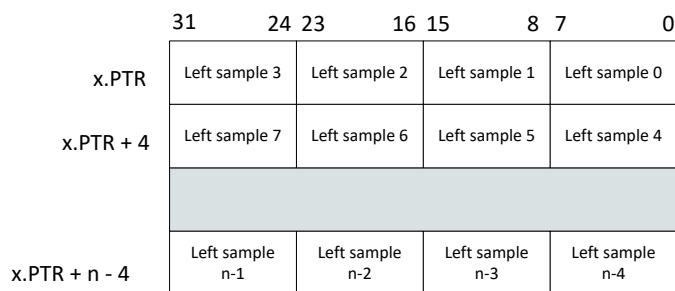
| | 31 24 | 23 16 | 15 8 | 7 0 |
|---|---|---|---|---|
| x.PTR | Left sample 3 | Left sample 2 | Left sample 1 | Left sample 0 |
| x.PTR + 4 | Left sample 7 | Left sample 6 | Left sample 5 | Left sample 4 |
| | | | | |
| x.PTR + n - 4 | Left sample n-1 | Left sample n-2 | Left sample n-3 | Left sample n-4 |